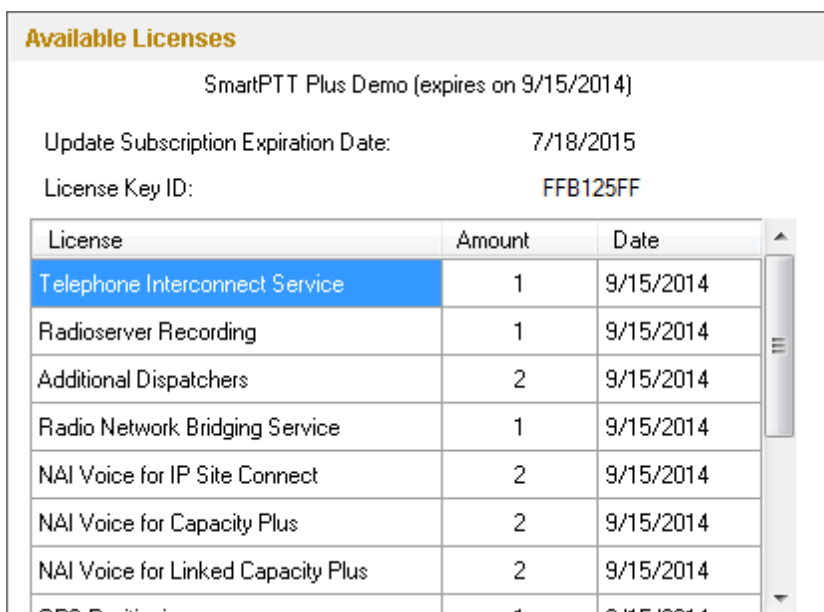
Available Licenses

SmartPTT Plus Demo (expires on 9/15/2014)

Update Subscription Expiration Date: 7/18/2015

License Key ID: FFB125FF

| License | Amount | Date |
|---|---|---|
| Telephone Interconnect Service | 1 | 9/15/2014 |
| Radioserver Recording | 1 | 9/15/2014 |
| Additional Dispatchers | 2 | 9/15/2014 |
| Radio Network Bridging Service | 1 | 9/15/2014 |
| NAI Voice for IP Site Connect | 2 | 9/15/2014 |
| NAI Voice for Capacity Plus | 2 | 9/15/2014 |
| NAI Voice for Linked Capacity Plus | 2 | 9/15/2014 |
| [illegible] | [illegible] | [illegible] |